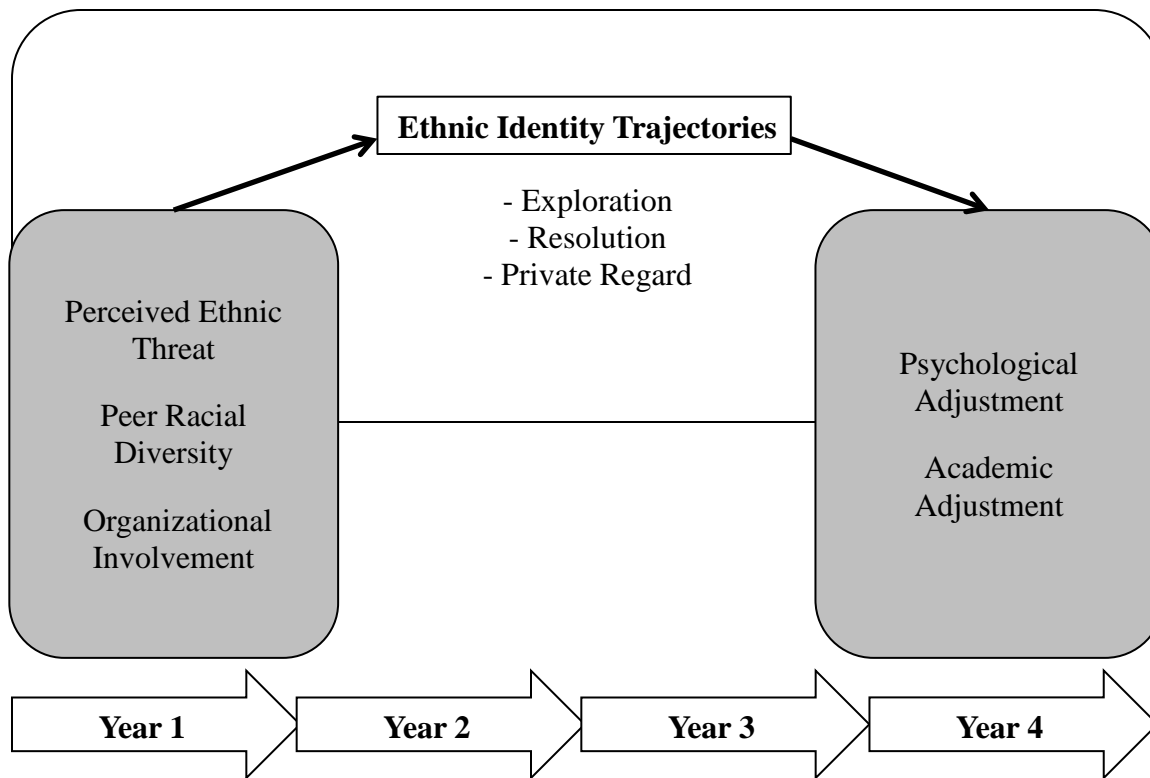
Ethnic Identity Trajectories

- Exploration
- Resolution
- Private Regard

Perceived Ethnic Threat

Peer Racial Diversity

Organizational Involvement

Psychological Adjustment

Academic Adjustment

Year 1

Year 2

Year 3

Year 4